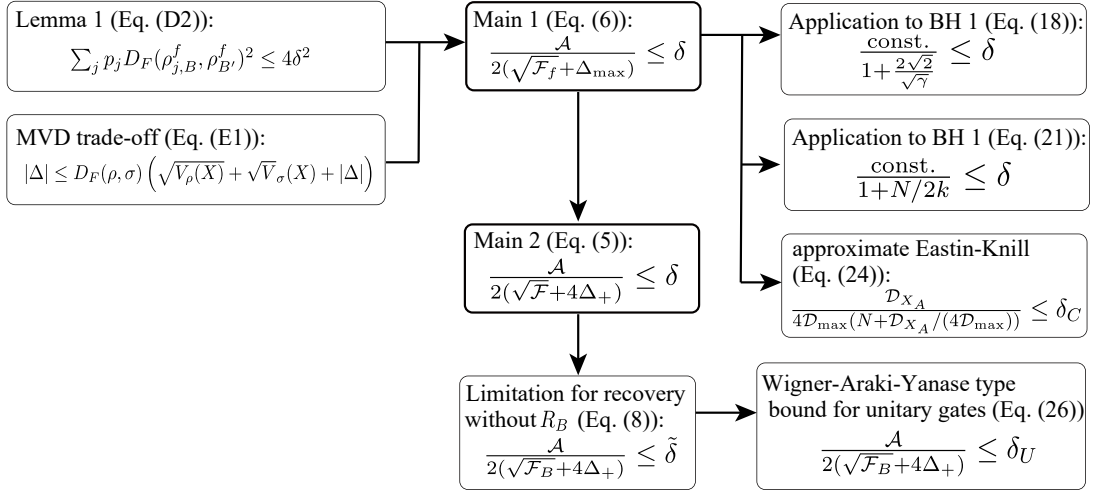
Lemma 1 (Eq. (D2)):
$\sum_j p_j D_F(\rho_{j,B}^f, \rho_{B'}^f)^2 \leq 4\delta^2$

MVD trade-off (Eq. (E1)):
$|\Delta| \leq D_F(\rho,\sigma)\left(\sqrt{V_\rho(X)} + \sqrt{V}_\sigma(X) + |\Delta|\right)$

Main 1 (Eq. (6)):
$\frac{\mathcal{A}}{2(\sqrt{\mathcal{F}_f} + \Delta_{\max})} \leq \delta$

Application to BH 1 (Eq. (18)):
$\frac{\mathrm{const.}}{1+\frac{2\sqrt{2}}{\sqrt{\gamma}}} \leq \delta$

Application to BH 1 (Eq. (21)):
$\frac{\mathrm{const.}}{1+N/2k} \leq \delta$

Main 2 (Eq. (5)):
$\frac{\mathcal{A}}{2(\sqrt{\mathcal{F}}+4\Delta_+)} \leq \delta$

approximate Eastin-Knill (Eq. (24)):
$\frac{\mathcal{D}_{X_A}}{4\mathcal{D}_{\max}(N+\mathcal{D}_{X_A}/(4\mathcal{D}_{\max}))} \leq \delta_C$

Limitation for recovery without $R_B$ (Eq. (8)):
$\frac{\mathcal{A}}{2(\sqrt{\mathcal{F}_B}+4\Delta_+)} \leq \tilde{\delta}$

Wigner-Araki-Yanase type bound for unitary gates (Eq. (26))
$\frac{\mathcal{A}}{2(\sqrt{\mathcal{F}_B}+4\Delta_+)} \leq \delta_U$